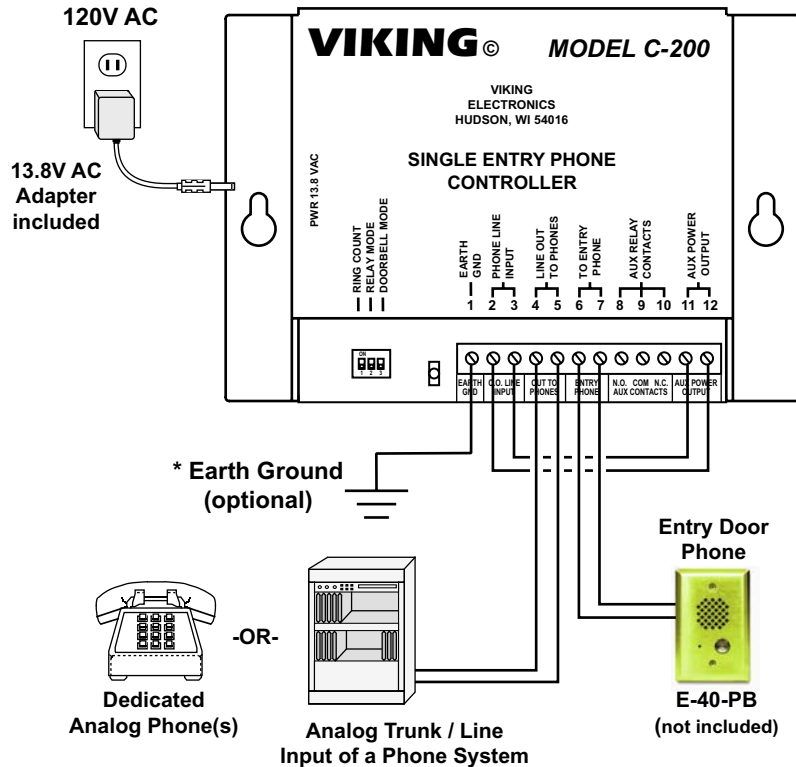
120V AC

13.8V AC Adapter included

VIKING© MODEL C-200

VIKING ELECTRONICS HUDSON, WI 54016

SINGLE ENTRY PHONE CONTROLLER

PWR 13.8 VAC

RING COUNT
RELAY MODE
DOORBELL MODE

EARTH GND
PHONE LINE INPUT
LINE OUT TO PHONES
TO ENTRY PHONE
AUX RELAY CONTACTS
AUX POWER OUTPUT

1 2 3 4 5 6 7 8 9 10 11 12

ON
1 2 3

EARTH GND
C.O. LINE INPUT
OUT TO PHONES
ENTRY PHONE
N.O. COM N.C. AUX CONTACTS
AUX POWER OUTPUT

* Earth Ground (optional)

Entry Door Phone

-OR-

Dedicated Analog Phone(s)

Analog Trunk / Line Input of a Phone System

E-40-PB (not included)